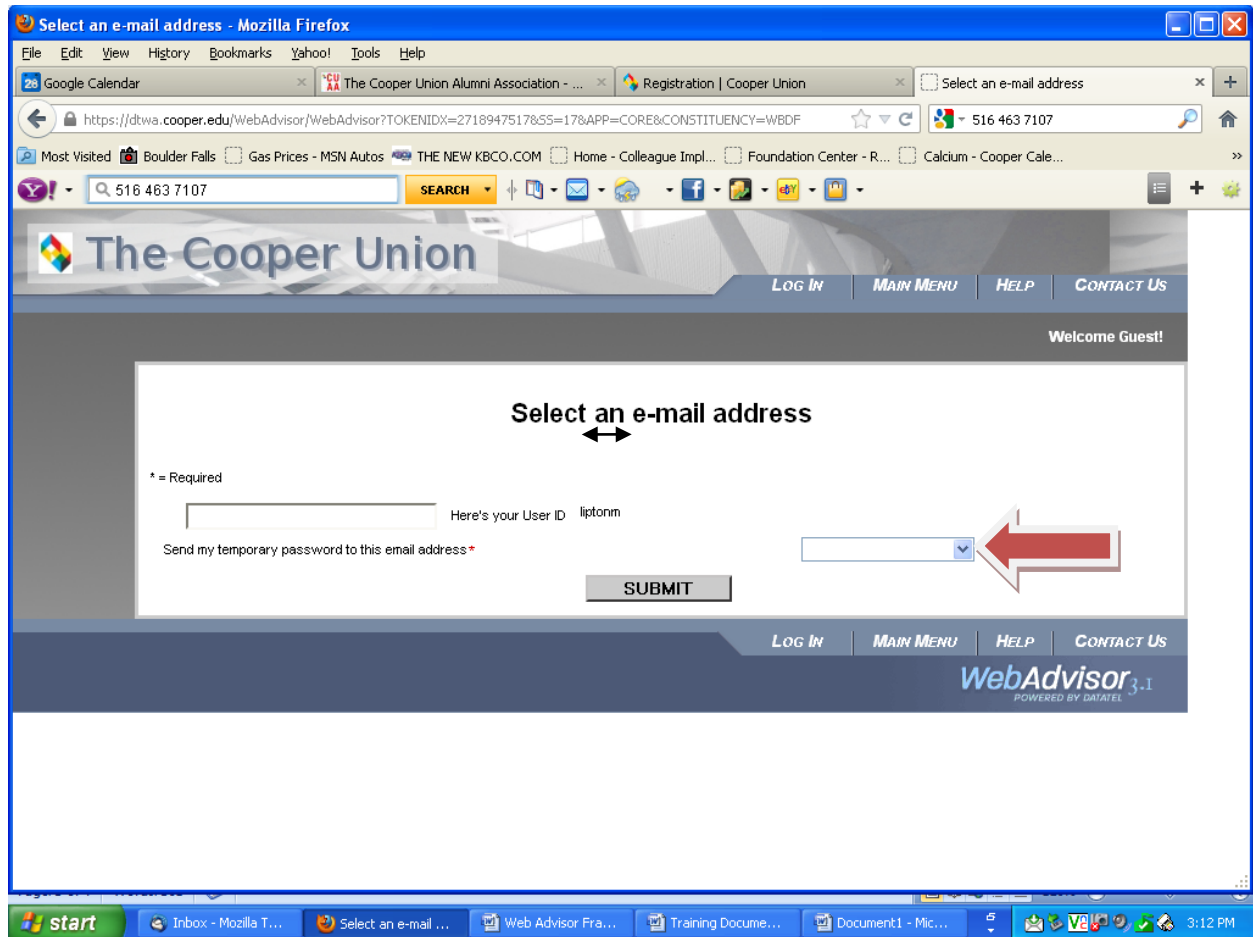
Select an e-mail address - Mozilla Firefox

File Edit View History Bookmarks Yahoo! Tools Help

Google Calendar | The Cooper Union Alumni Association - ... | Registration | Cooper Union | Select an e-mail address

https://dtwa.cooper.edu/WebAdvisor/WebAdvisor?TOKENIDX=2718947517&SS=17&APP=CORE&CONSTITUENCY=WBDF

516 463 7107

Most Visited | Boulder Falls | Gas Prices - MSN Autos | THE NEW KBCO.COM | Home - Colleague Impl... | Foundation Center - R... | Calcium - Cooper Cale...

516 463 7107 SEARCH

The Cooper Union

LOG IN | MAIN MENU | HELP | CONTACT US

Welcome Guest!

Select an e-mail address

* = Required

Here's your User ID liptonm

Send my temporary password to this email address*

SUBMIT

LOG IN | MAIN MENU | HELP | CONTACT US

WebAdvisor 3.1
POWERED BY DATATEL

start | Inbox - Mozilla T... | Select an e-mail ... | Web Advisor Fra... | Training Docume... | Document1 - Mic... | 3:12 PM